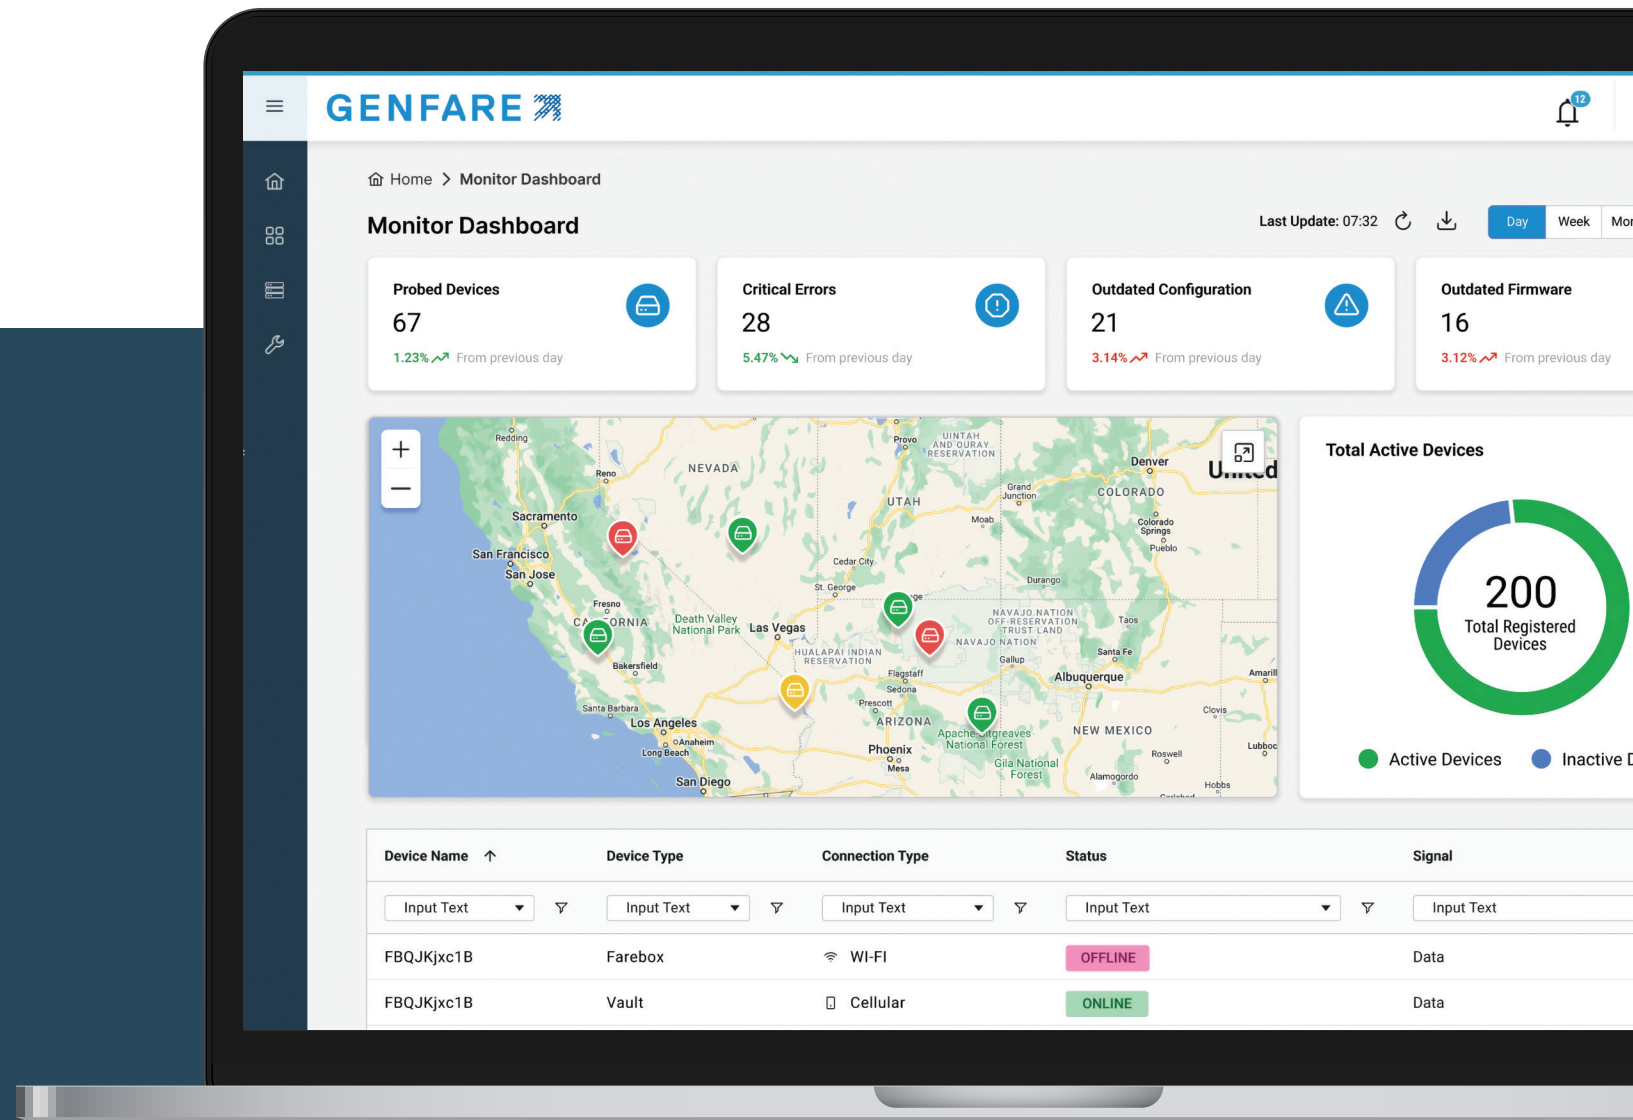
GENFARE

12

Home > Monitor Dashboard

Monitor Dashboard

Last Update: 07:32

Day Week Mo

Probed Devices
67
1.23% From previous day

Critical Errors
28
5.47% From previous day

Outdated Configuration
21
3.14% From previous day

Outdated Firmware
16
3.12% From previous day

Redding
Reno
NEVADA
Sacramento
San Francisco
San Jose
Fresno
CA ORNIA
Death Valley National Park
Las Vegas
Bakersfield
Santa Barbara
Los Angeles
Anaheim
Long Beach
San Diego
Provo
UINTAH AND OURAY RESERVATION
UTAH
Grand Junction
Moab
Cedar City
St. George
Denver
COLORADO
Colorado Springs
Pueblo
Durango
NAVAJO NATION OFF-RESERVATION TRUST LAND
NAVAJO NATION
Taos
Santa Fe
Gallup
Albuquerque
HUALAPAI INDIAN RESERVATION
Flagstaff
Sedona
Prescott
ARIZONA
Phoenix
Mesa
Apache Sitgreaves National Forest
Gila National Forest
NEW MEXICO
Roswell
Clovis
Amarill
Lubboc
Alamogordo
Hobbs
U d

Total Active Devices
200
Total Registered Devices
Active Devices
Inactive D

| Device Name | Device Type | Connection Type | Status | Signal |
|---|---|---|---|---|
| Input Text | Input Text | Input Text | Input Text | Input Text |
| FBQJKjxc1B | Farebox | WI-FI | OFFLINE | Data |
| FBQJKjxc1B | Vault | Cellular | ONLINE | Data |